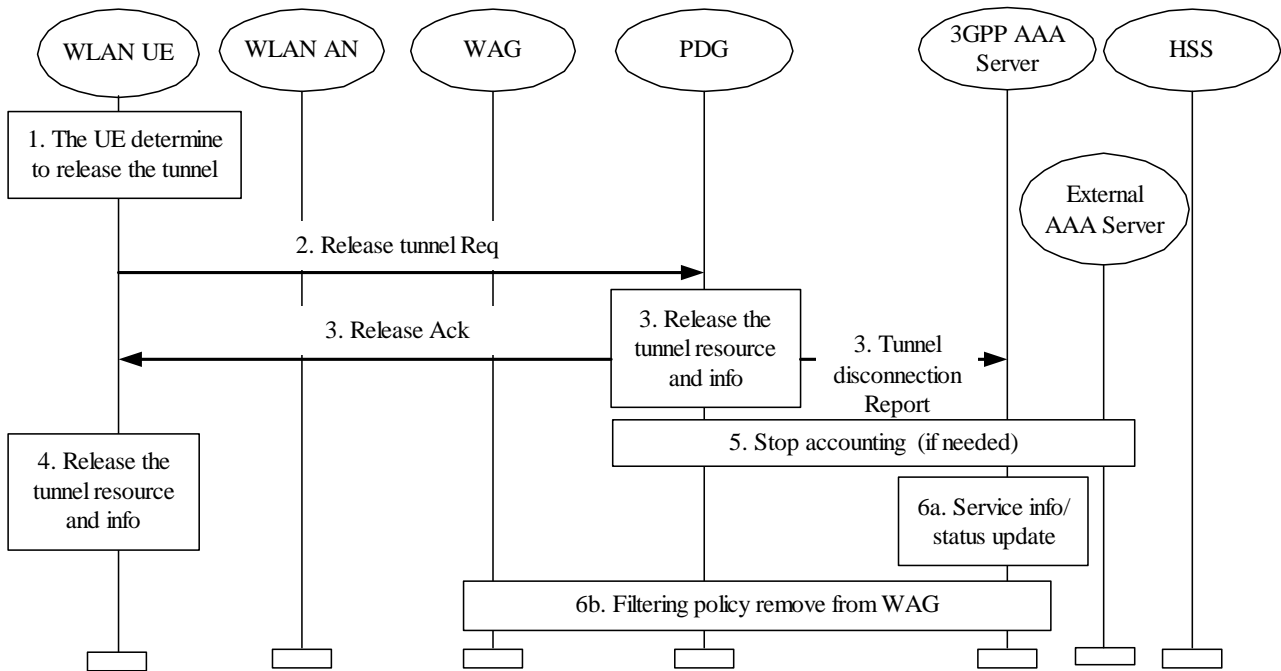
WLAN UE

WLAN AN

WAG

PDG

3GPP AAA Server

HSS

1. The UE determine to release the tunnel

External AAA Server

2. Release tunnel Req

3. Release Ack

3. Release the tunnel resource and info

3. Tunnel disconnection Report

5. Stop accounting (if needed)

4. Release the tunnel resource and info

6a. Service info/ status update

6b. Filtering policy remove from WAG